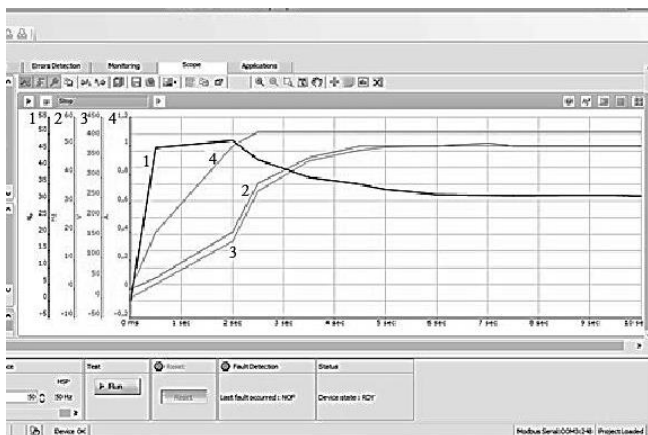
Errors Detection Monitoring Scope Applications

Stop

1 2 3 4

55 50 45 40 35 30 25 20 15 10 5 0 -5

60 50 40 30 20 10 0 -10

450 400 350 300 250 200 150 100 50 0 -50

1,2 1 0,8 0,6 0,4 0,2 0 -0,2

1 4 2 3

0 ms 1 sec 2 sec 3 sec 4 sec 5 sec 6 sec 7 sec 8 sec 9 sec 10 sec

HSP
50 50 Hz

Test
Run

Reset
Reset

Fault Detection
Last fault occurred : NOF

Status
Device state : RDY

Device OK

Modbus Serial:0043:248 Project Loaded